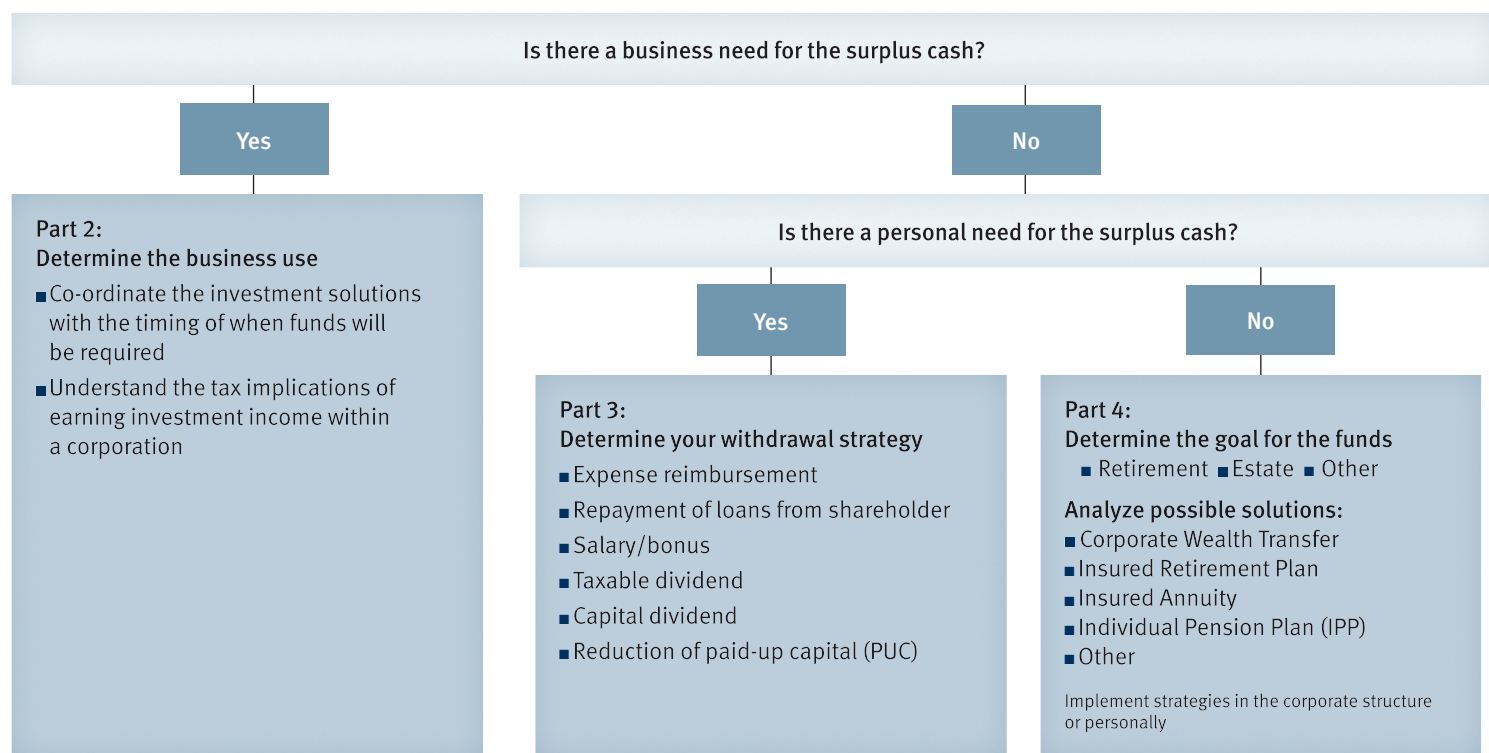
Is there a business need for the surplus cash?

Yes

No

Part 2:
Determine the business use

- Co-ordinate the investment solutions with the timing of when funds will be required
- Understand the tax implications of earning investment income within a corporation

Is there a personal need for the surplus cash?

Yes

No

Part 3:
Determine your withdrawal strategy

- Expense reimbursement
- Repayment of loans from shareholder
- Salary/bonus
- Taxable dividend
- Capital dividend
- Reduction of paid-up capital (PUC)

Part 4:
Determine the goal for the funds

- Retirement
- Estate
- Other

Analyze possible solutions:

- Corporate Wealth Transfer
- Insured Retirement Plan
- Insured Annuity
- Individual Pension Plan (IPP)
- Other

Implement strategies in the corporate structure or personally